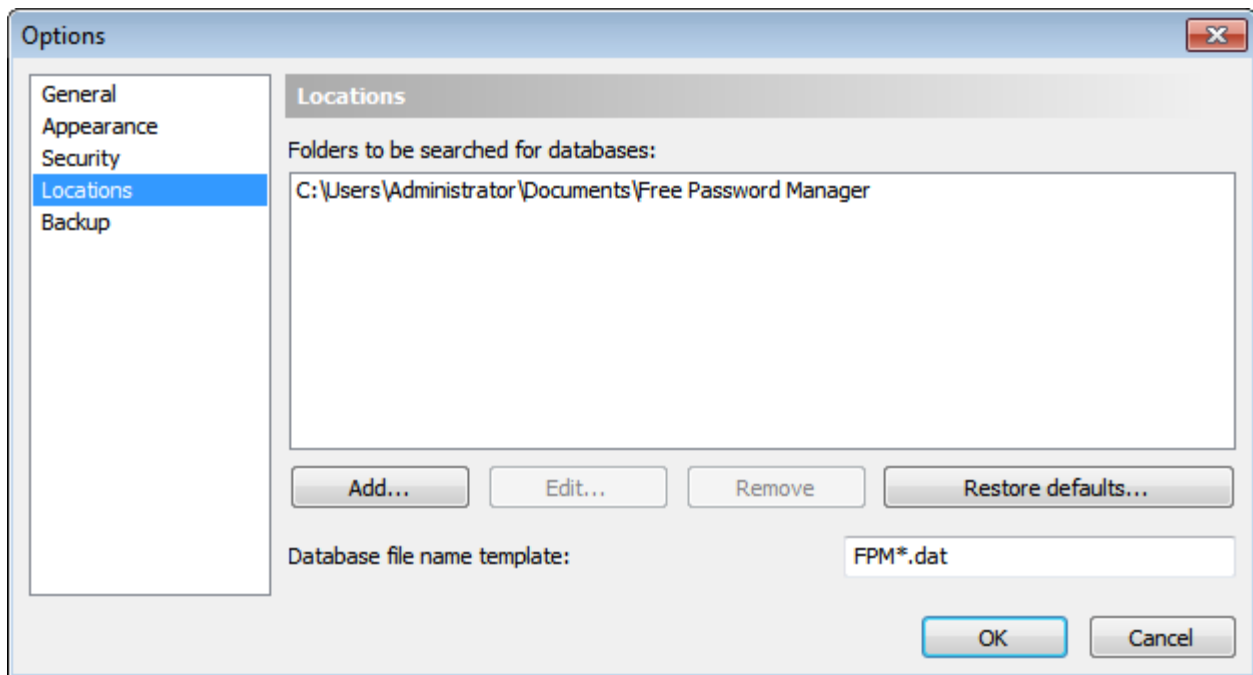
Options

General
Appearance
Security
Locations
Backup

Locations

Folders to be searched for databases:

C:\Users\Administrator\Documents\Free Password Manager

Add... Edit... Remove Restore defaults...

Database file name template: FPM*.dat

OK Cancel